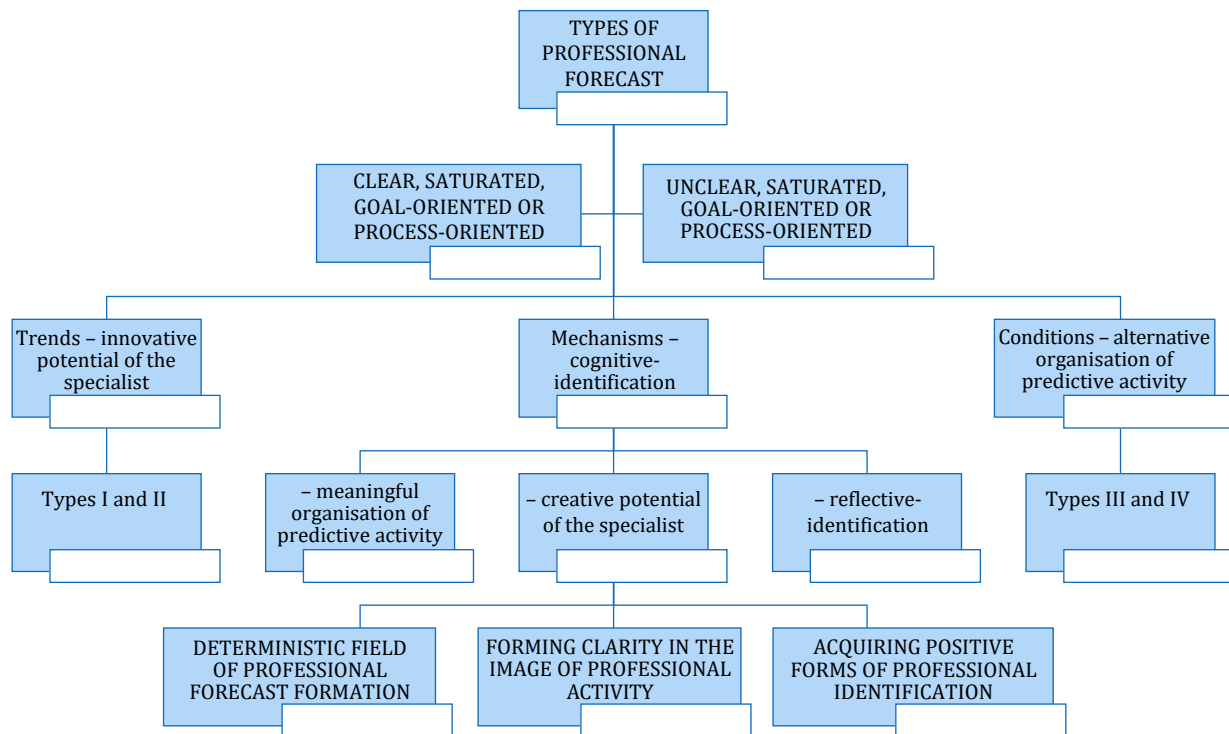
TYPES OF PROFESSIONAL FORECAST

CLEAR, SATURATED, GOAL-ORIENTED OR PROCESS-ORIENTED

UNCLEAR, SATURATED, GOAL-ORIENTED OR PROCESS-ORIENTED

Trends – innovative potential of the specialist

Mechanisms – cognitive-identification

Conditions – alternative organisation of predictive activity

Types I and II

– meaningful organisation of predictive activity

– creative potential of the specialist

– reflective-identification

Types III and IV

DETERMINISTIC FIELD OF PROFESSIONAL FORECAST FORMATION

FORMING CLARITY IN THE IMAGE OF PROFESSIONAL ACTIVITY

ACQUIRING POSITIVE FORMS OF PROFESSIONAL IDENTIFICATION